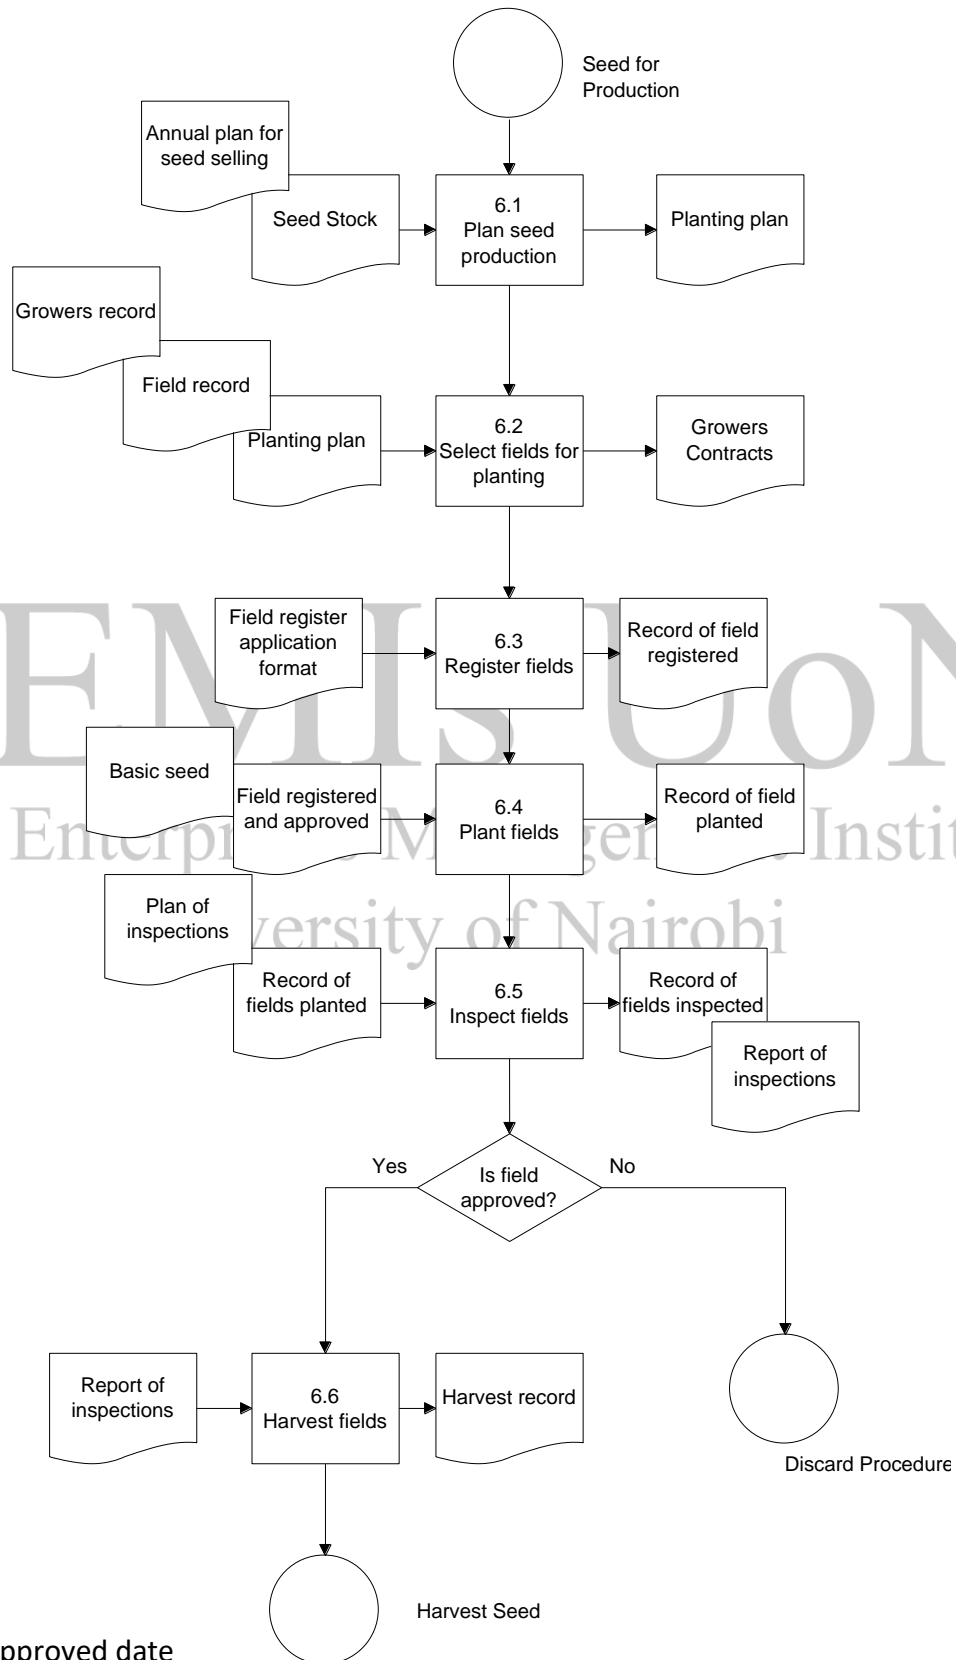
Seed for Production

Annual plan for seed selling

Seed Stock

6.1
Plan seed production

Planting plan

Growers record

Field record

Planting plan

6.2
Select fields for planting

Growers Contracts

Field register application format

6.3
Register fields

Record of field registered

Basic seed

Field registered and approved

6.4
Plant fields

Record of field planted

Plan of inspections

Record of fields planted

6.5
Inspect fields

Record of fields inspected

Report of inspections

Yes

Is field approved?

No

Report of inspections

6.6
Harvest fields

Harvest record

Discard Procedure

Harvest Seed

pproved date

EMIS UoN
Enterprise Management Institute
University of Nairobi